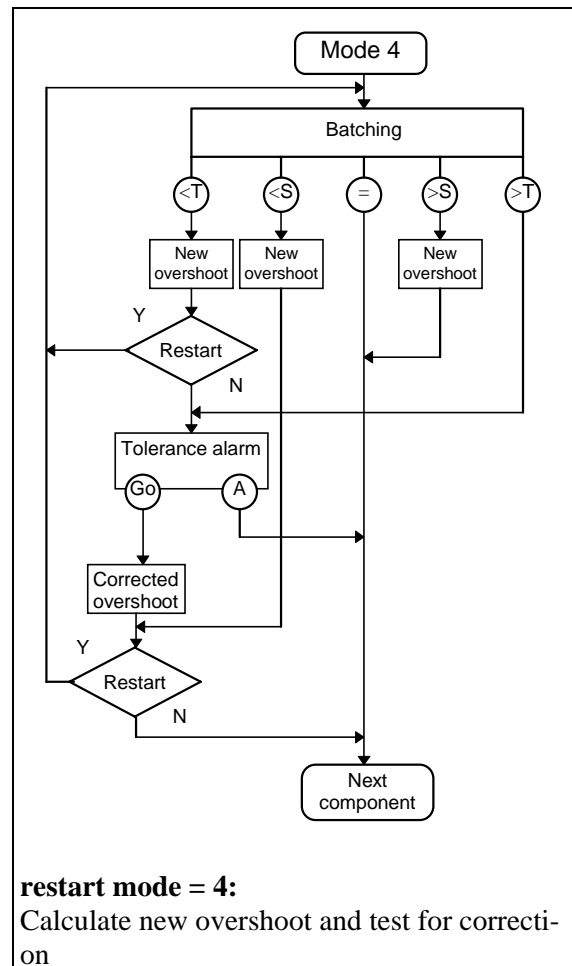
Mode 4

Batching

<T

<S

=

>S

>T

New overshoot

New overshoot

New overshoot

Y

Restart

N

Tolerance alarm

Go

A

Corrected overshoot

Y

Restart

N

Next component

**restart mode = 4:**
Calculate new overshoot and test for correction